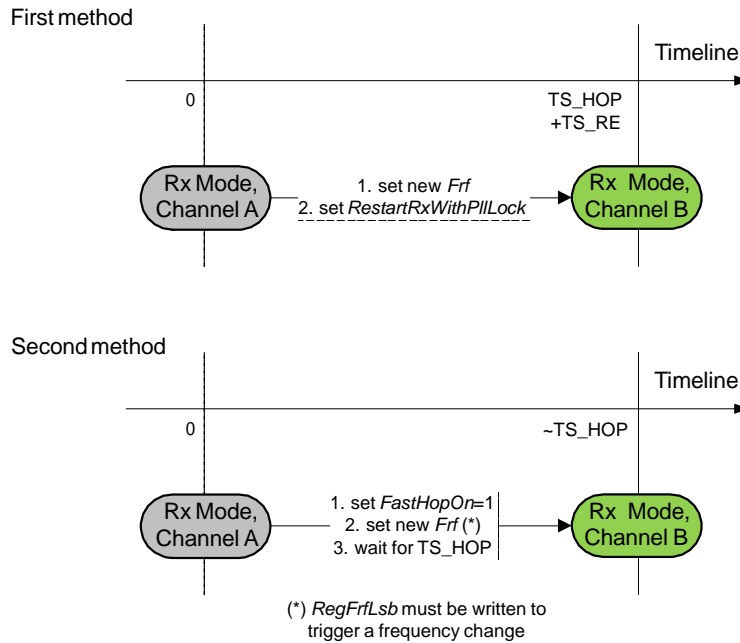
First method

Timeline

0

TS_HOP +TS_RE

Rx Mode, Channel A

1. set new *Frf*
2. set *RestartRxWithPllLock*

Rx Mode, Channel B

Second method

Timeline

0

~TS_HOP

Rx Mode, Channel A

1. set *FastHopOn*=1
2. set new *Frf* (*)
3. wait for TS_HOP

Rx Mode, Channel B

(*) *RegFrfLsb* must be written to trigger a frequency change